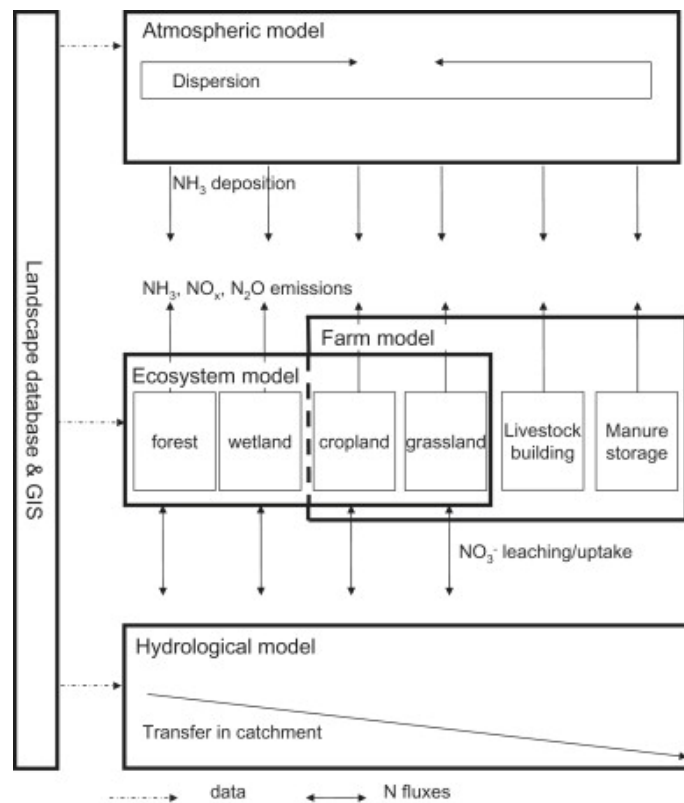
Landscape database & GIS

Atmospheric model

Dispersion

$NH_3$ deposition

$NH_3$, $NO_x$, $N_2O$ emissions

Farm model

Ecosystem model

forest

wetland

cropland

grassland

Livestock building

Manure storage

$NO_3^-$ leaching/uptake

Hydrological model

Transfer in catchment

data

N fluxes